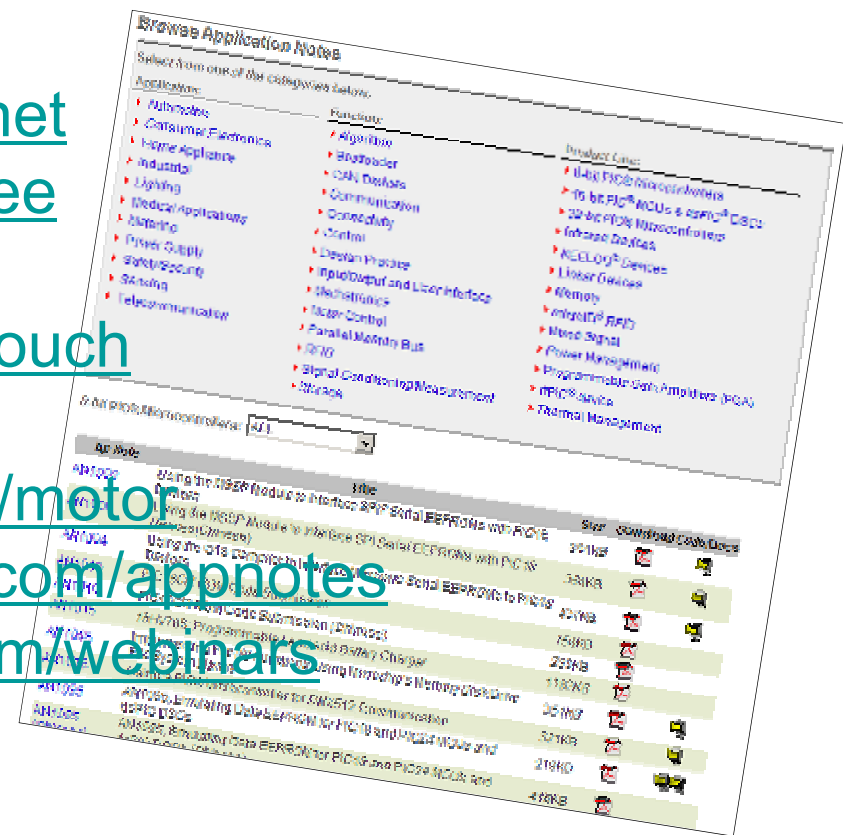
net
ee
ouch
/motor
com/appnotes
m/webinars

Browse Application Notes

Select from one of the categories below:

Application:
Automotive
Consumer Electronics
Home Appliance
Industrial
Lighting
Medical Applications
Metering
Power Supply
Safety/Security
Sensing
Telecommunication

Function:
Algorithm
Bootloader
CAN Devices
Communication
Connectivity
Control
Design Practice
Input/output and User Interface
Mechatronics
Motor Control
Parallel Master Bus
RFID
Signal Conditioning/Measurement
Storage

Product Line:
8-bit PIC® Microcontrollers
16-bit PIC® MCUs & dsPIC® DSCs
32-bit PIC® Microcontrollers
Interface Devices
KEELOQ® Devices
Linear Devices
Memory
microID® RFID
Mixed Signal
Power Management
Programmable Gain Amplifiers (PGA)
rfPIC® device
Thermal Management

8-bit PIC® Microcontrollers: All

| App Note | Title | Size | Download | Code Docs |
|---|---|---|---|---|
| AN1003 | Using the MSSP Module to Interface SPI Serial EEPROMs with PIC® Devices | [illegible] | | |
| AN1004 | Using the C18 Compiler to Interface Serial EEPROMs to PIC18 Devices | 338KB | | |
| AN1010 | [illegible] | 409KB | | |
| AN1015 | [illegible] | 150KB | | |
| AN1049 | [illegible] Battery Charger | 225KB | | |
| AN1051 | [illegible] | 118KB | | |
| AN1058 | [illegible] SM5512 Communication | 551KB | | |
| AN1069 | AN1069, Emulating Data EEPROM for PIC18 and PIC24 MCUs and dsPIC DSCs | 321KB | | |
| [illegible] | AN1095, Emulating Data EEPROM for PIC18 and PIC24 MCUs and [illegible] | 219KB | | |
| | | 418KB | | |